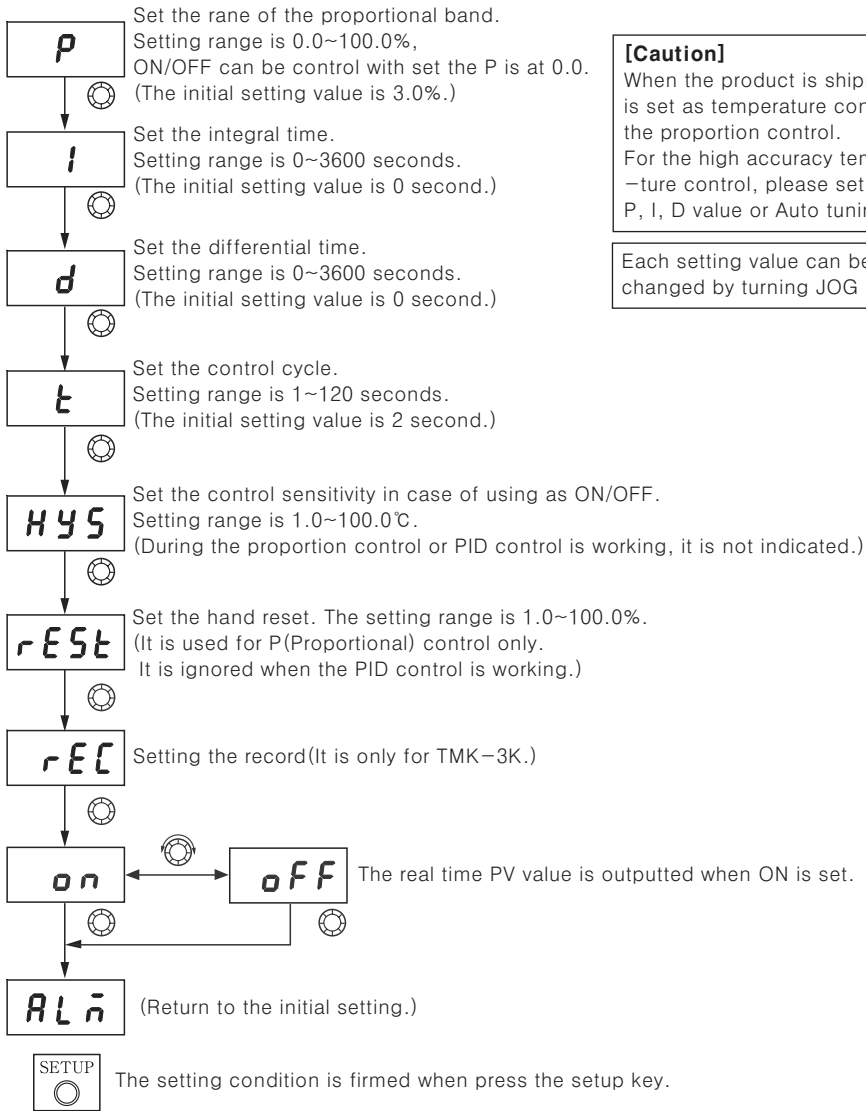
P

Set the rane of the proportional band.
Setting range is 0.0~100.0%,
ON/OFF can be control with set the P is at 0.0.
(The initial setting value is 3.0%.)

I

Set the integral time.
Setting range is 0~3600 seconds.
(The initial setting value is 0 second.)

d

Set the differential time.
Setting range is 0~3600 seconds.
(The initial setting value is 0 second.)

t

Set the control cycle.
Setting range is 1~120 seconds.
(The initial setting value is 2 second.)

HYS

Set the control sensitivity in case of using as ON/OFF.
Setting range is 1.0~100.0℃.
(During the proportion control or PID control is working, it is not indicated.)

rESt

Set the hand reset. The setting range is 1.0~100.0%.
(It is used for P(Proportional) control only.
It is ignored when the PID control is working.)

rEC

Setting the record(It is only for TMK-3K.)

on

oFF

The real time PV value is outputted when ON is set.

ALm

(Return to the initial setting.)

SETUP

The setting condition is firmed when press the setup key.

[Caution]
When the product is ship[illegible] is set as temperature con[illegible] the proportion control.
For the high accuracy ten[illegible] -ture control, please set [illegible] P, I, D value or Auto tunin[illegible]

Each setting value can be changed by turning JOG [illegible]